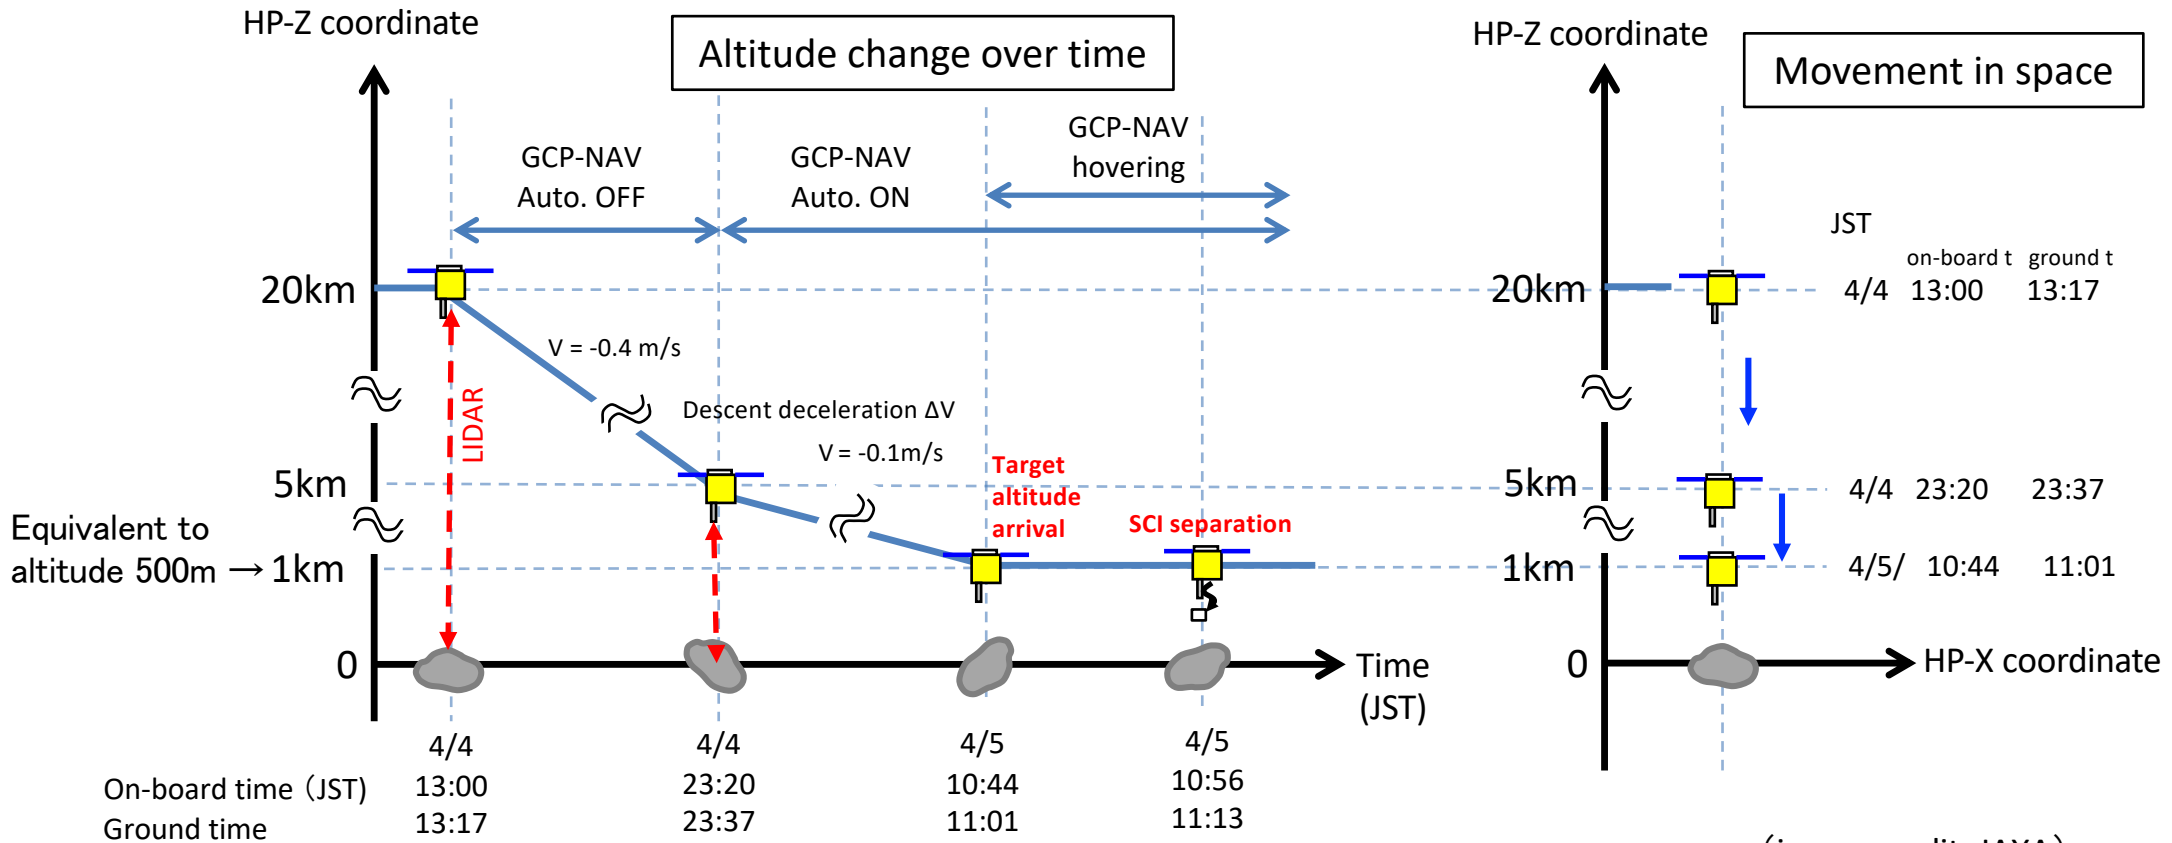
HP-Z coordinate

Altitude change over time

GCP-NAV Auto. OFF

GCP-NAV Auto. ON

GCP-NAV hovering

20km

V = -0.4 m/s

LIDAR

Descent deceleration ΔV

V = -0.1m/s

5km

Target altitude arrival

SCI separation

Equivalent to altitude 500m → 1km

0

Time (JST)

4/4 13:00 13:17

4/4 23:20 23:37

4/5 10:44 11:01

4/5 10:56 11:13

On-board time（JST）
Ground time

HP-Z coordinate

Movement in space

JST

on-board t ground t

20km 4/4 13:00 13:17

5km 4/4 23:20 23:37

1km 4/5/ 10:44 11:01

0

HP-X coordinate

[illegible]